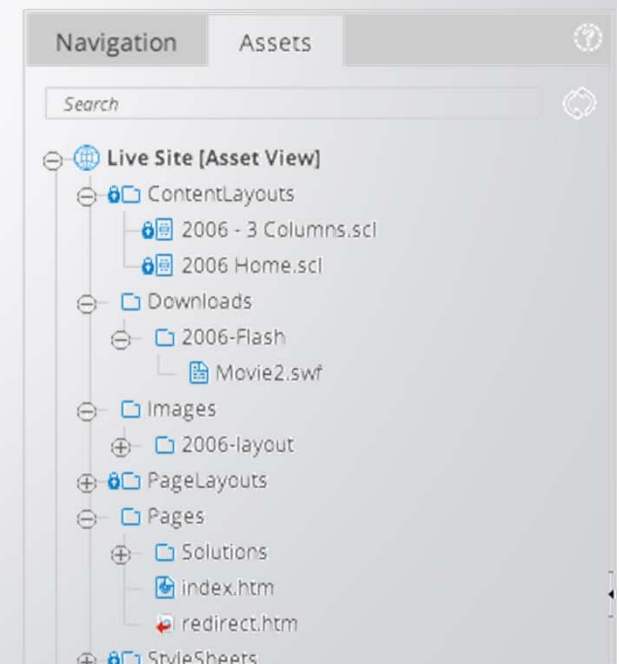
Navigation
Assets

Search

Live Site [Asset View]
ContentLayouts
2006 - 3 Columns.scl
2006 Home.scl
Downloads
2006-Flash
Movie2.swf
Images
2006-layout
PageLayouts
Pages
Solutions
index.htm
redirect.htm
StyleSheets